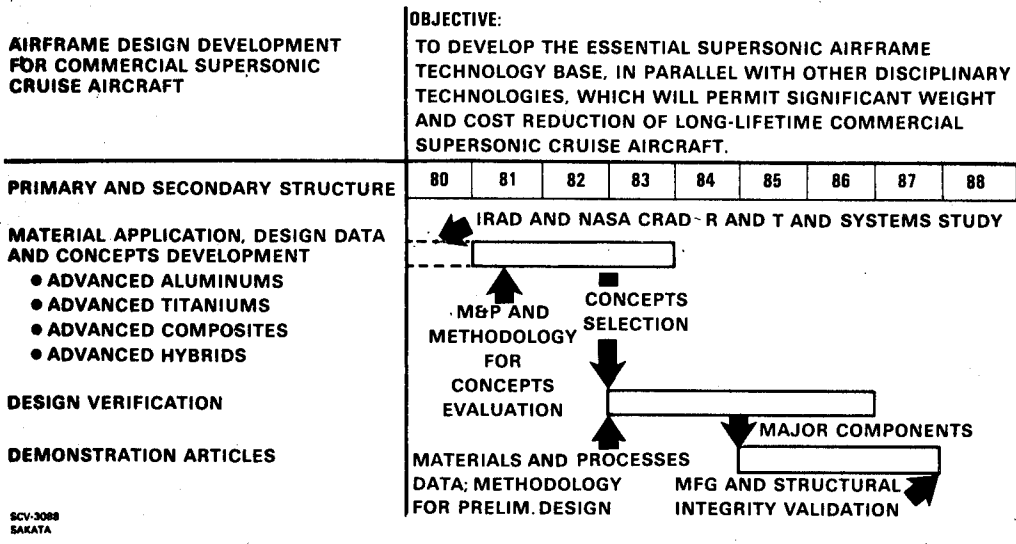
AIRFRAME DESIGN DEVELOPMENT FOR COMMERCIAL SUPERSONIC CRUISE AIRCRAFT

OBJECTIVE:
TO DEVELOP THE ESSENTIAL SUPERSONIC AIRFRAME TECHNOLOGY BASE, IN PARALLEL WITH OTHER DISCIPLINARY TECHNOLOGIES, WHICH WILL PERMIT SIGNIFICANT WEIGHT AND COST REDUCTION OF LONG-LIFETIME COMMERCIAL SUPERSONIC CRUISE AIRCRAFT.

PRIMARY AND SECONDARY STRUCTURE

| 80 | 81 | 82 | 83 | 84 | 85 | 86 | 87 | 88 |
|---|---|---|---|---|---|---|---|---|

IRAD AND NASA CRAD - R AND T AND SYSTEMS STUDY

MATERIAL APPLICATION, DESIGN DATA AND CONCEPTS DEVELOPMENT
● ADVANCED ALUMINUMS
● ADVANCED TITANIUMS
● ADVANCED COMPOSITES
● ADVANCED HYBRIDS

M&P AND METHODOLOGY FOR CONCEPTS EVALUATION

CONCEPTS SELECTION

DESIGN VERIFICATION

DEMONSTRATION ARTICLES

MAJOR COMPONENTS

MATERIALS AND PROCESSES DATA; METHODOLOGY FOR PRELIM. DESIGN

MFG AND STRUCTURAL INTEGRITY VALIDATION

SCV-3088
SAKATA